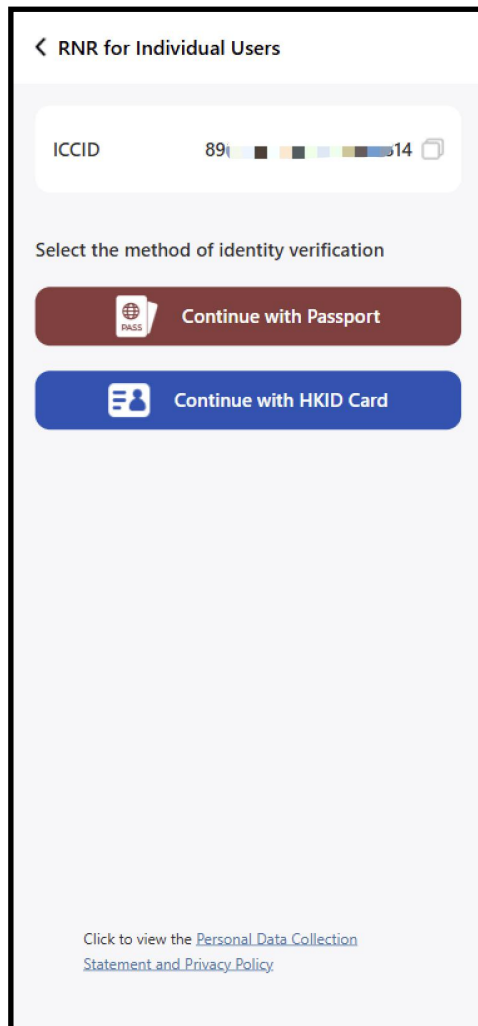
RNR for Individual Users

ICCID 89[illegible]14

Select the method of identity verification

PASS

Continue with Passport

Continue with HKID Card

Click to view the Personal Data Collection Statement and Privacy Policy